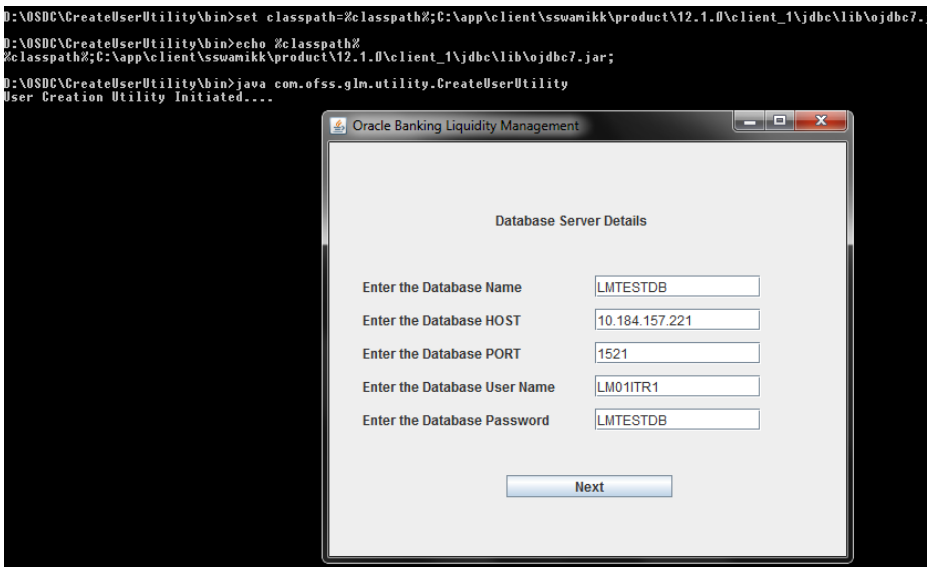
D:\OSDC\CreateUserUtility\bin>set classpath=%classpath%;C:\app\client\sswamikk\product\12.1.0\client_1\jdbc\lib\ojdbc7.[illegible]

D:\OSDC\CreateUserUtility\bin>echo %classpath%
%classpath%;C:\app\client\sswamikk\product\12.1.0\client_1\jdbc\lib\ojdbc7.jar;

D:\OSDC\CreateUserUtility\bin>java com.ofss.glm.utility.CreateUserUtility
User Creation Utility Initiated....

Oracle Banking Liquidity Management

Database Server Details

Enter the Database Name LMTESTDB

Enter the Database HOST 10.184.157.221

Enter the Database PORT 1521

Enter the Database User Name LM01ITR1

Enter the Database Password LMTESTDB

Next